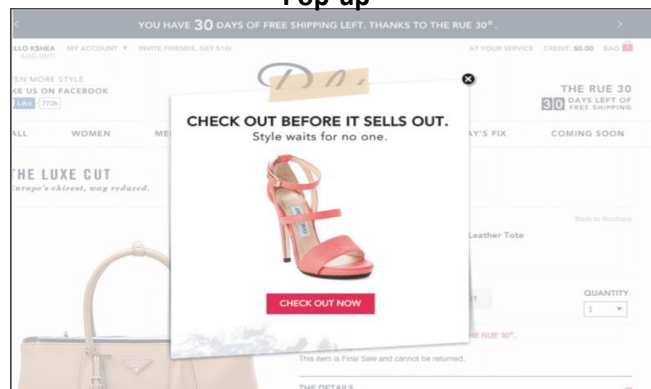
Pop-up

YOU HAVE 30 DAYS OF FREE SHIPPING LEFT. THANKS TO THE RUE 30®.

LLO KSHEA (LOG OUT) MY ACCOUNT ▼ INVITE FRIENDS, GET $10! AT YOUR SERVICE CREDIT: $0.00 BAG 0

EN MORE STYLE
KE US ON FACEBOOK
Like 772k

THE RUE 30
30 DAYS LEFT OF FREE SHIPPING

ALL WOMEN ME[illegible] AY'S FIX COMING SOON

THE LUXE CUT
Europe's chicest, way reduced.

CHECK OUT BEFORE IT SELLS OUT.
Style waits for no one.

CHECK OUT NOW

Back to Boutique
Leather Tote

QUANTITY
1

E RUE 30®.

This item is Final Sale and cannot be returned.

THE DETAILS